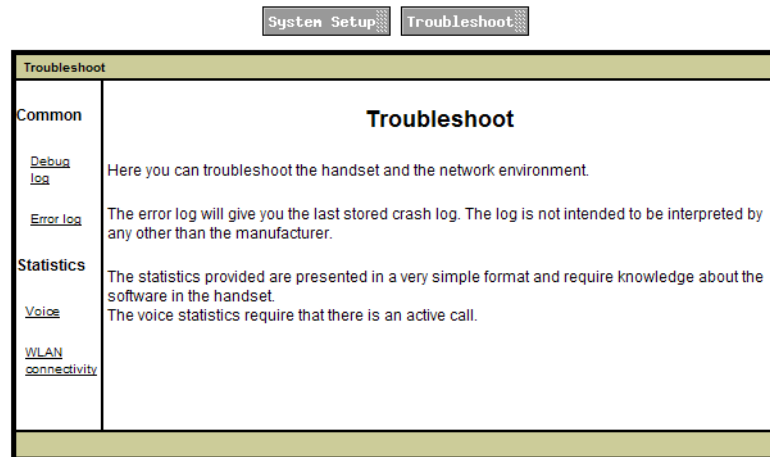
System Setup Troubleshoot

Troubleshoot

Common

Debug log

Error log

Statistics

Voice

WLAN connectivity

Troubleshoot

Here you can troubleshoot the handset and the network environment.

The error log will give you the last stored crash log. The log is not intended to be interpreted by any other than the manufacturer.

The statistics provided are presented in a very simple format and require knowledge about the software in the handset.
The voice statistics require that there is an active call.